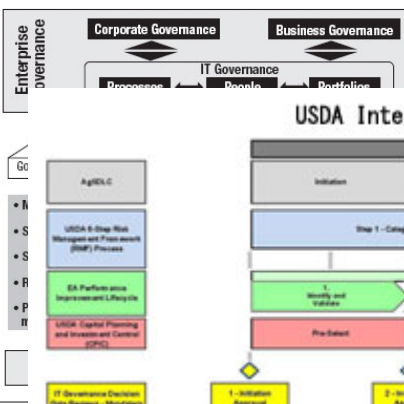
Enterprise Governance

Corporate Governance

Business Governance

IT Governance

Processes

People

Portfolios

USDA Inte

Go

• M

• S

• S

• R

• P m

AgILC

Initiation

USDA 6-Step Risk Management Framework (RMF) Process

Step 1 – Categ

EA Performance Improvement Lifecycle

1. Identify and Validate

USDA Capital Planning and Investment Control (CPIC)

Pre-Select

IT Governance Decision Gate Reviews - Mandatory

1 - Initiation Approval

2 - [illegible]